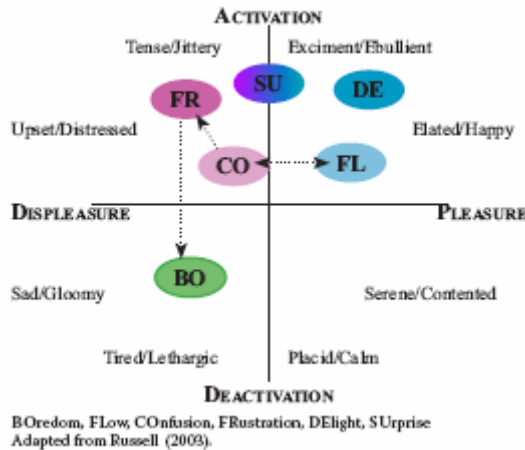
ACTIVATION

Tense/Jittery

Exciment/Ebullient

SU

FR

DE

Upset/Distressed

Elated/Happy

CO

FL

DISPLEASURE

PLEASURE

BO

Sad/Gloomy

Serene/Contented

Tired/Lethargic

Placid/Calm

DEACTIVATION

BOredom, FLow, COnfusion, FRustration, DElight, SUrprise
Adapted from Russell (2003).